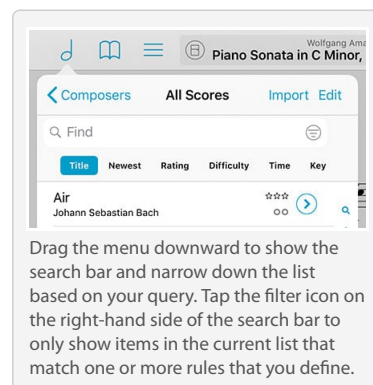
Wolfgang Ama
Piano Sonata in C Minor,

Composers All Scores Import Edit

Find

Title Newest Rating Difficulty Time Key

Air
Johann Sebastian Bach

Drag the menu downward to show the search bar and narrow down the list based on your query. Tap the filter icon on the right-hand side of the search bar to only show items in the current list that match one or more rules that you define.